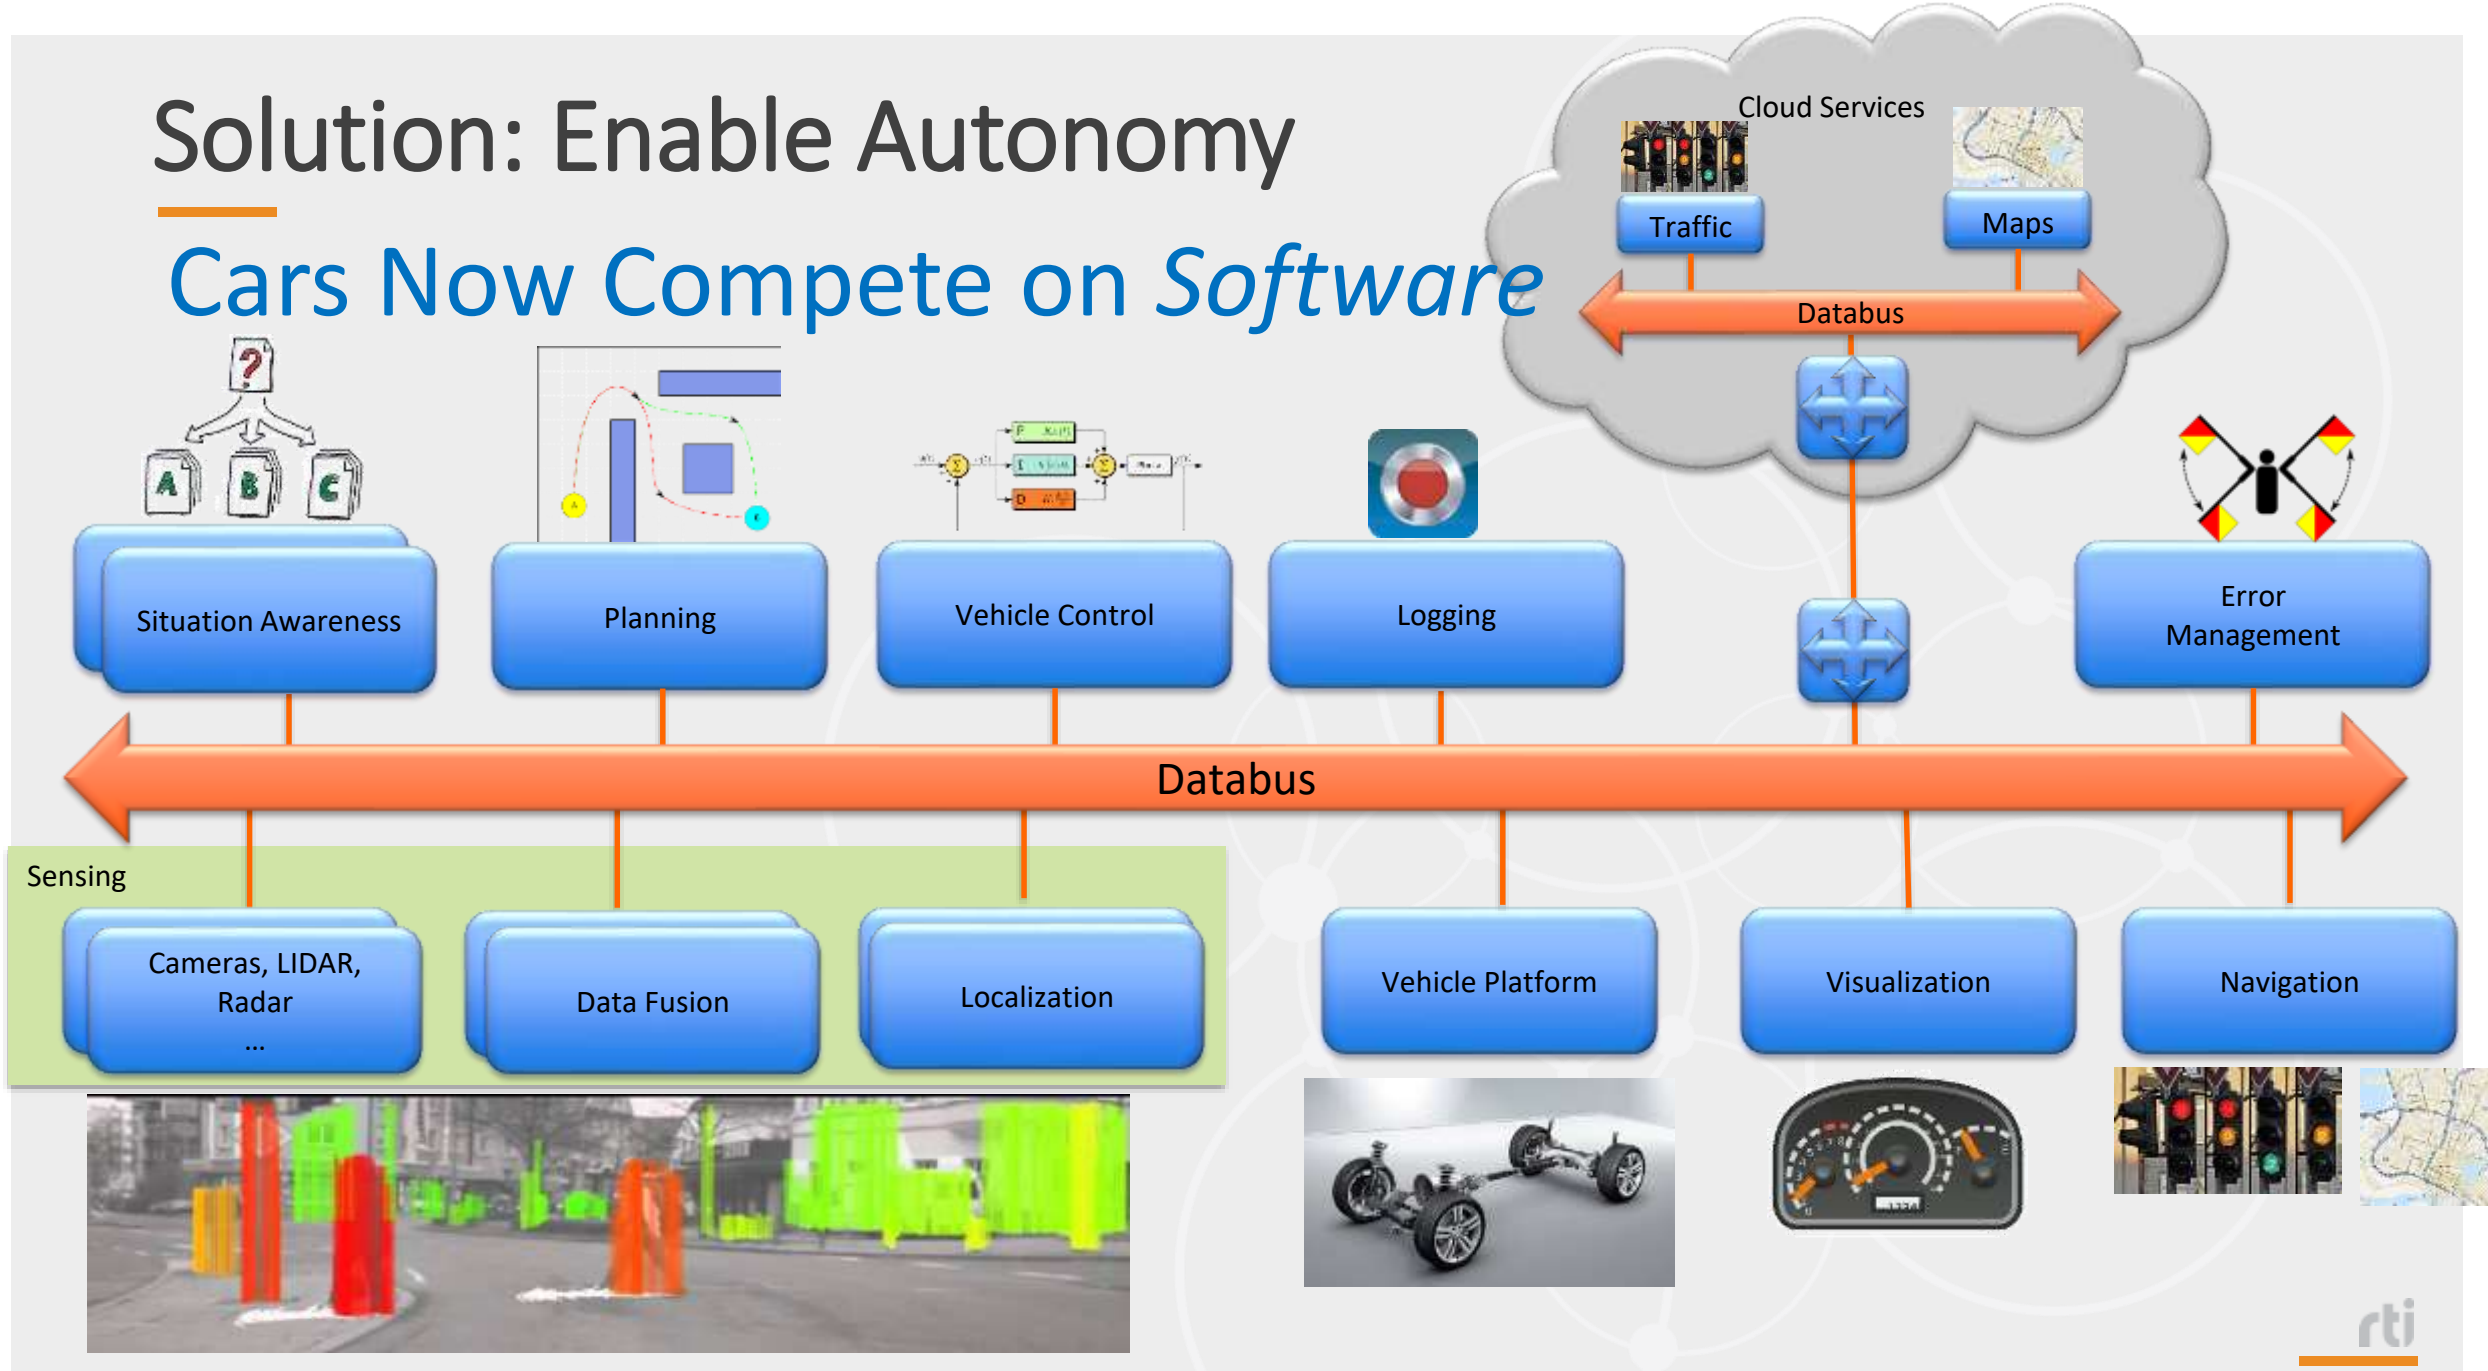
Solution: Enable Autonomy

Cars Now Compete on *Software*

Cloud Services

Traffic

Maps

Databus

Situation Awareness

Planning

Vehicle Control

Logging

Error Management

Databus

Sensing

Cameras, LIDAR, Radar ...

Data Fusion

Localization

Vehicle Platform

Visualization

Navigation

rti